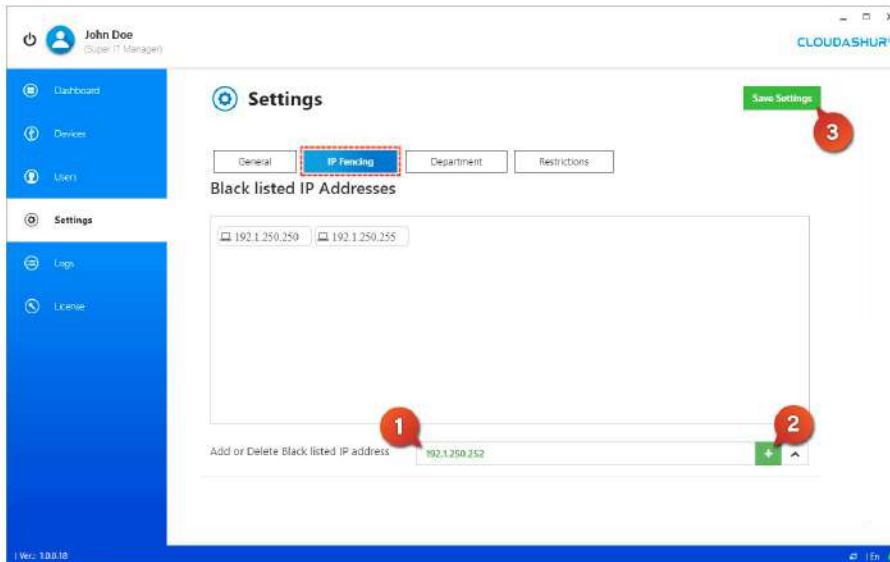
John Doe
(Super IT Manager)

CLOUDASHUR

Dashboard
Devices
Users
Settings
Logs
License

Settings

Save Settings

3

General
IP Fencing
Department
Restrictions

Black listed IP Addresses

192.1.250.250
192.1.250.255

1

2

Add or Delete Black listed IP address
192.1.250.252
+

Ver.: 1.0.0.18

En